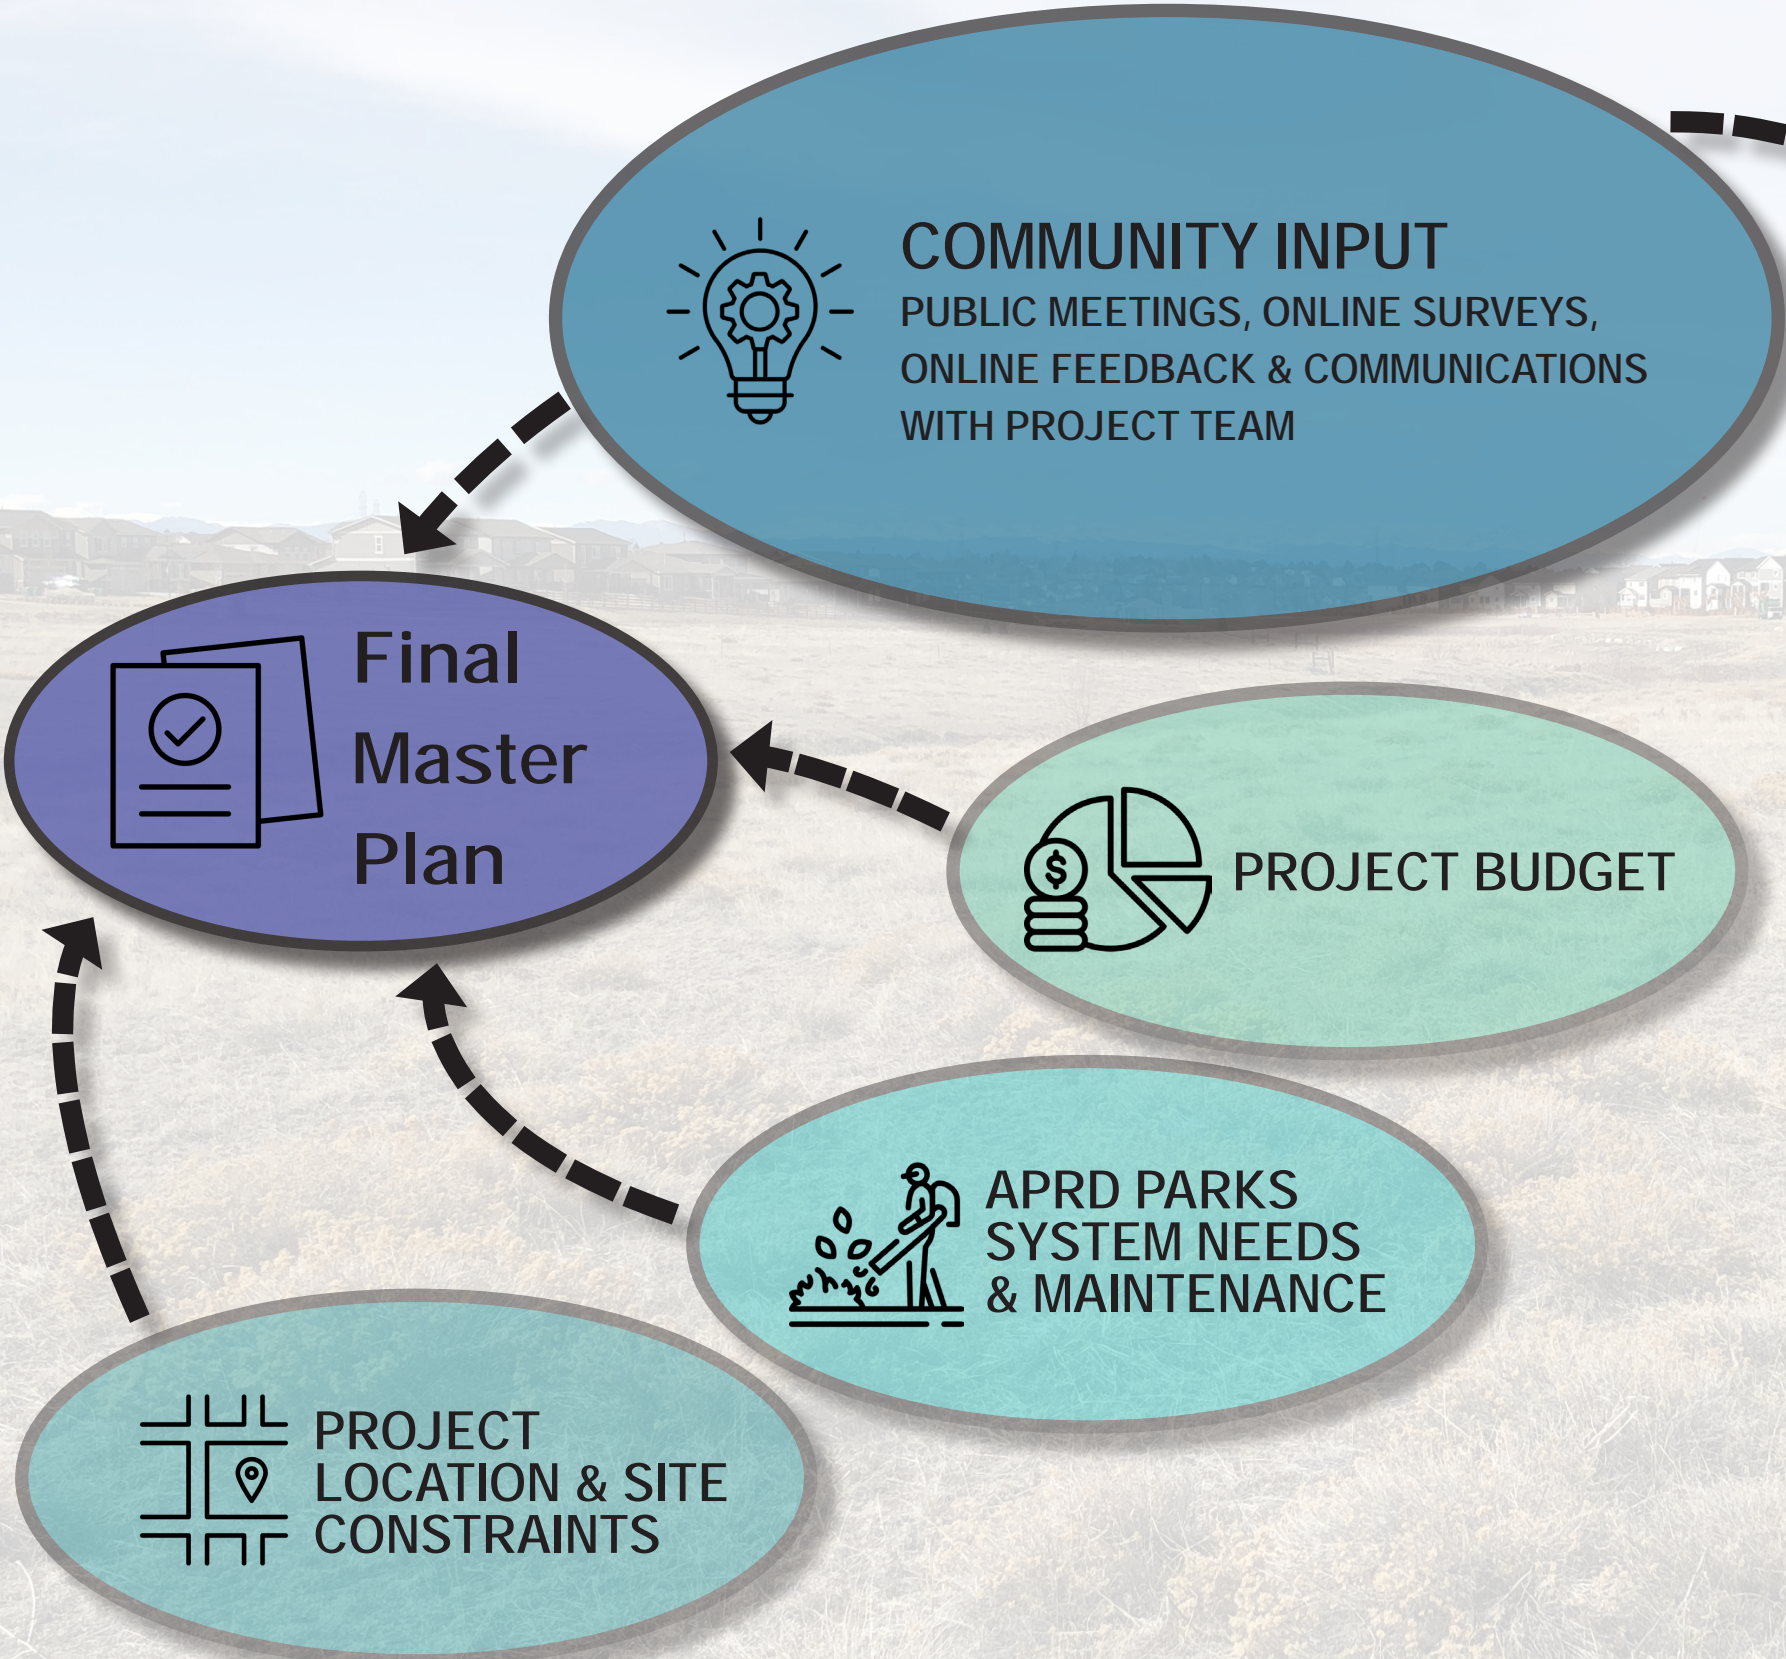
COMMUNITY INPUT
PUBLIC MEETINGS, ONLINE SURVEYS, ONLINE FEEDBACK & COMMUNICATIONS WITH PROJECT TEAM

Final Master Plan

PROJECT BUDGET

APRD PARKS SYSTEM NEEDS & MAINTENANCE

PROJECT LOCATION & SITE CONSTRAINTS